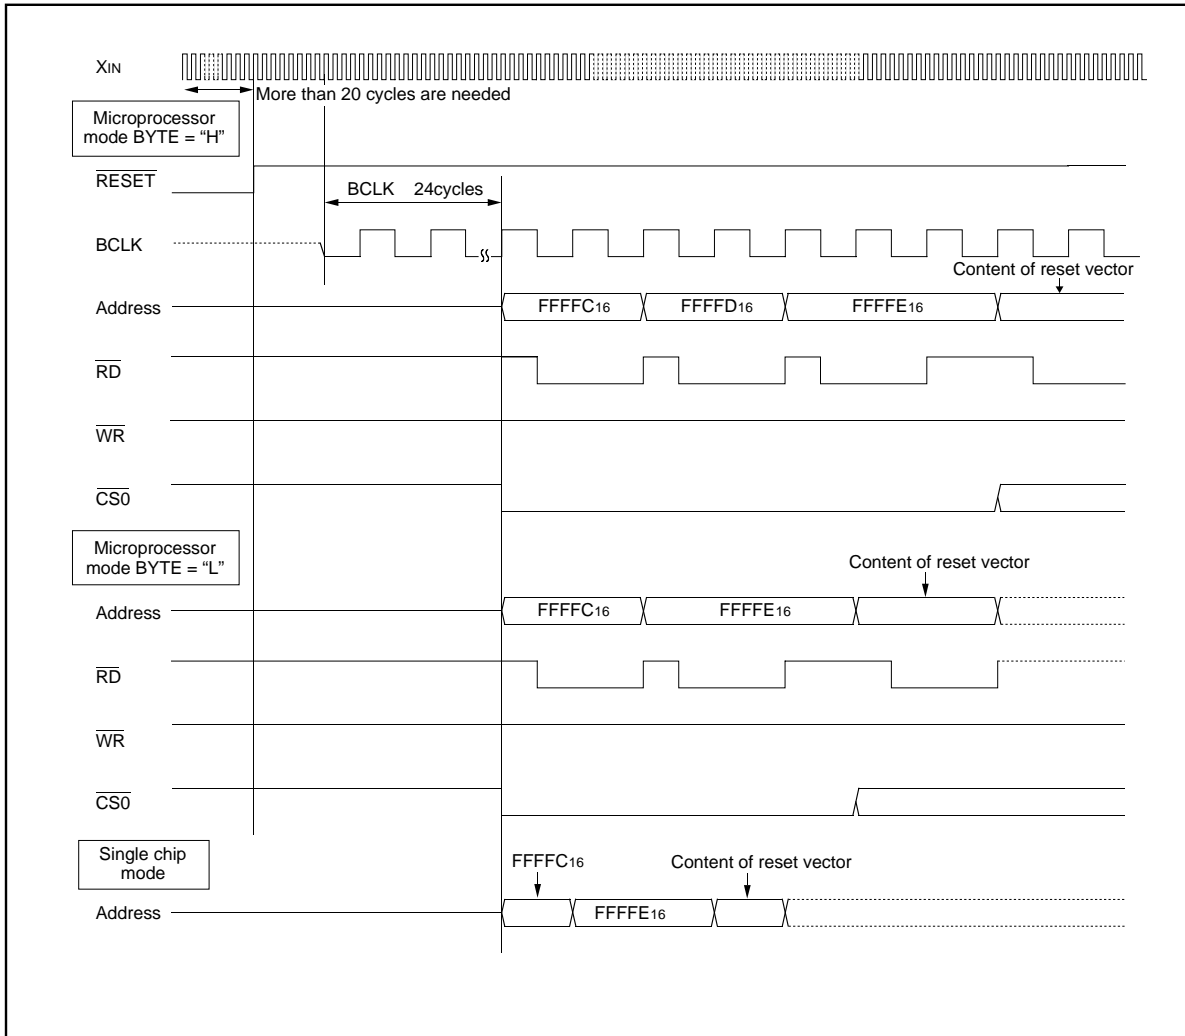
$X_{IN}$

More than 20 cycles are needed

Microprocessor mode BYTE = “H”

$\overline{RESET}$

BCLK 24cycles

BCLK

Content of reset vector

Address

$FFFFC_{16}$

$FFFFD_{16}$

$FFFFE_{16}$

$\overline{RD}$

$\overline{WR}$

$\overline{CS0}$

Microprocessor mode BYTE = “L”

Content of reset vector

Address

$FFFFC_{16}$

$FFFFE_{16}$

$\overline{RD}$

$\overline{WR}$

$\overline{CS0}$

Single chip mode

$FFFFC_{16}$

Content of reset vector

Address

$FFFFE_{16}$